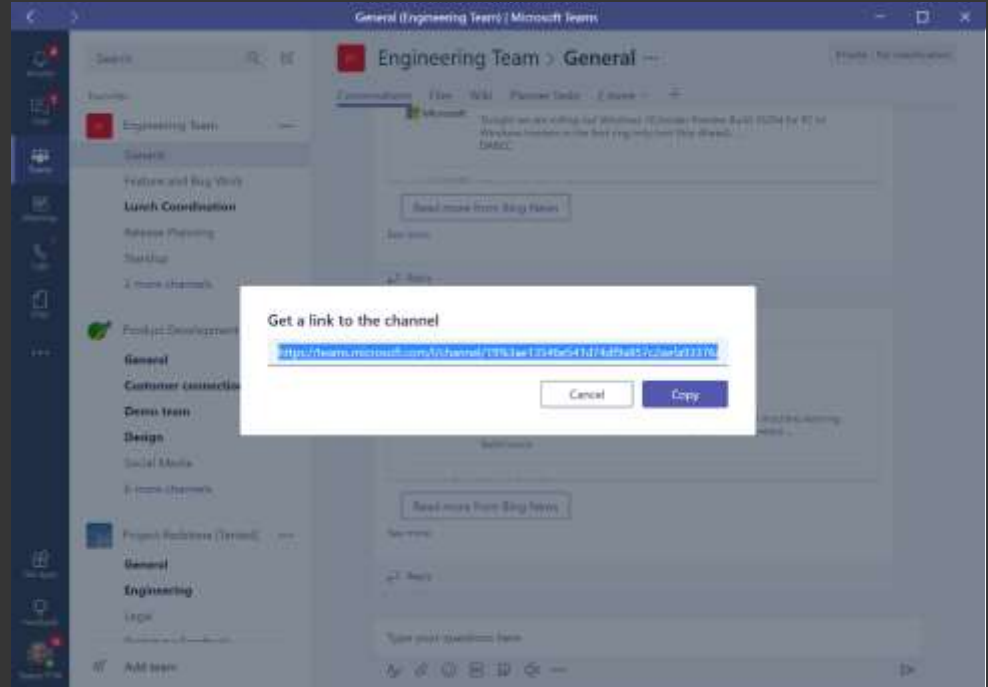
General (Engineering Team) | Microsoft Teams

Activity
Chat
Teams
Meetings
Calls
Files
...
Store
Feedback

Search

Favorites

Engineering Team
General
Feature and Bug Work
Lunch Coordination
Release Planning
Standup
2 more channels

Product Development
General
Customer connection
Demo team
Design
Social Media
6 more channels

Project Redstone (Tented)
General
Engineering
Legal
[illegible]

Add team

Engineering Team > General ···

Private · No classification

Conversations Files Wiki Planner tasks 2 more +

Microsoft
Tonight we are rolling out Windows 10 Insider Preview Build 15014 for PC to Windows Insiders in the Fast ring (only (not Skip ahead)...
DABCC

Read more from Bing News

See more

Reply

Get a link to the channel

https://teams.microsoft.com/l/channel/19%3ae13546e541d74d9a857c2ae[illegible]

Cancel
Copy

Read more from Bing News

See more

Reply

Type your questions here